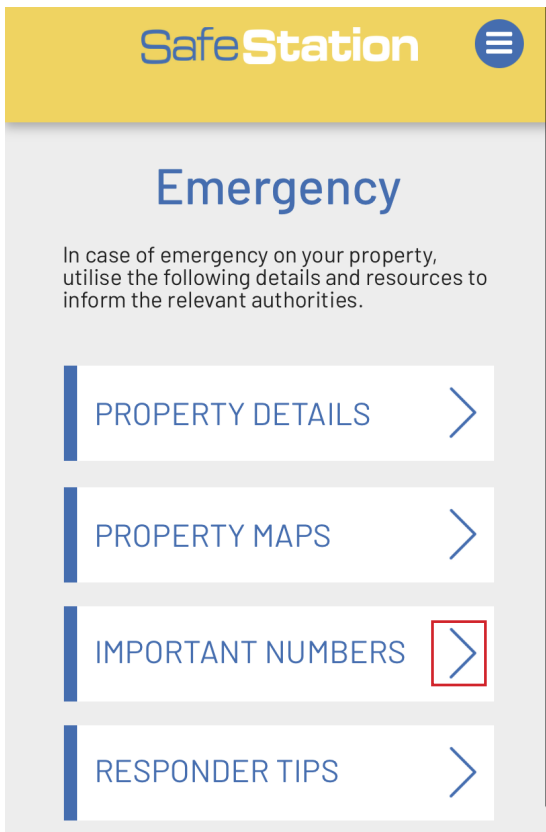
SafeStation

Emergency

In case of emergency on your property, utilise the following details and resources to inform the relevant authorities.

PROPERTY DETAILS

PROPERTY MAPS

IMPORTANT NUMBERS

RESPONDER TIPS